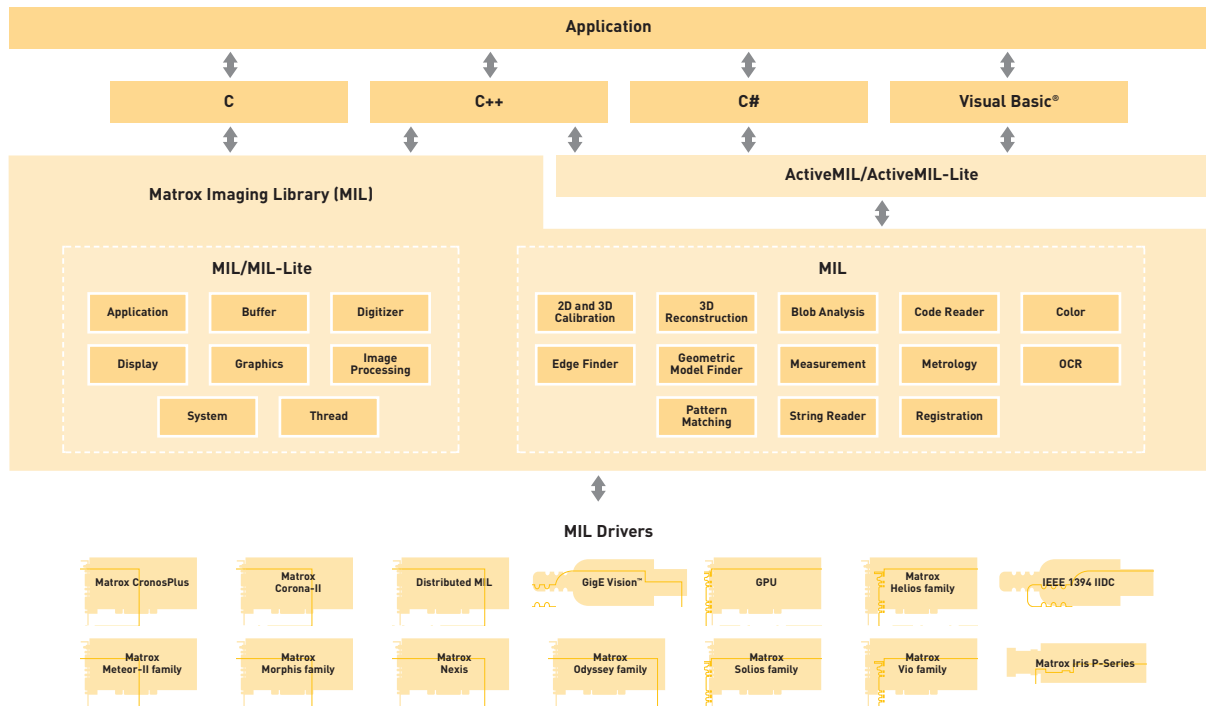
Application

C

C++

C#

Visual Basic®

Matrox Imaging Library (MIL)

ActiveMIL/ActiveMIL-Lite

MIL/MIL-Lite

Application

Buffer

Digitizer

Display

Graphics

Image Processing

System

Thread

MIL

2D and 3D Calibration

3D Reconstruction

Blob Analysis

Code Reader

Color

Edge Finder

Geometric Model Finder

Measurement

Metrology

OCR

Pattern Matching

String Reader

Registration

MIL Drivers

Matrox CronosPlus

Matrox Corona-II

Distributed MIL

GigE Vision™

GPU

Matrox Helios family

IEEE 1394 IIDC

Matrox Meteor-II family

Matrox Morphis family

Matrox Nexis

Matrox Odyssey family

Matrox Solios family

Matrox Vio family

Matrox Iris P-Series